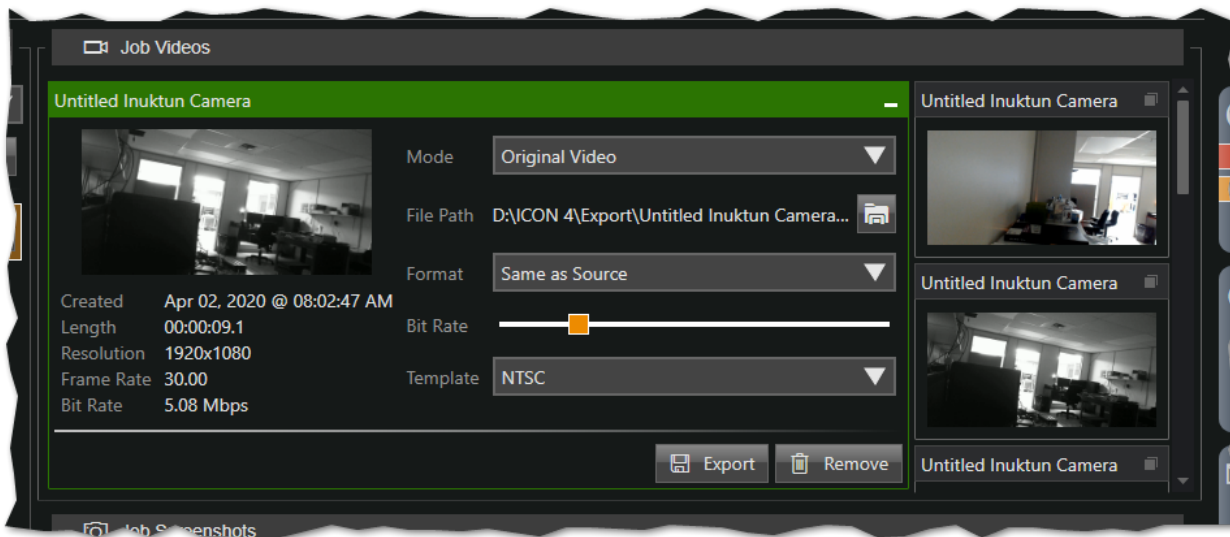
Job Videos

Untitled Inuktun Camera

Created Apr 02, 2020 @ 08:02:47 AM
Length 00:00:09.1
Resolution 1920x1080
Frame Rate 30.00
Bit Rate 5.08 Mbps

Mode Original Video
File Path D:\ICON 4\Export\Untitled Inuktun Camera...
Format Same as Source
Bit Rate
Template NTSC

Export
Remove

Untitled Inuktun Camera
Untitled Inuktun Camera
Untitled Inuktun Camera

Job S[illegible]enshots